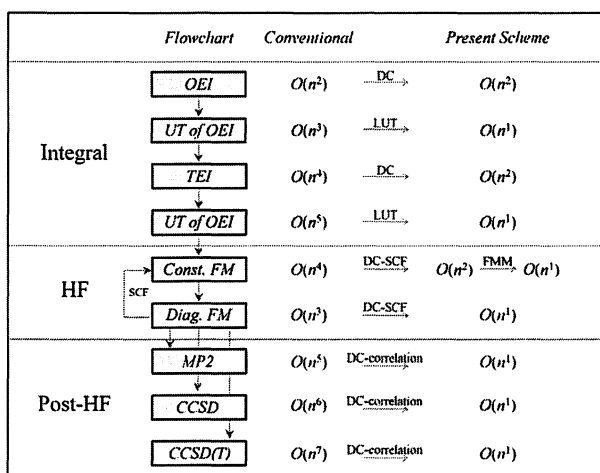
| | Flowchart | Conventional | | Present Scheme |
|---|---|---|---|---|
| Integral | OEI | $O(n^2)$ | DC | $O(n^2)$ |
| | UT of OEI | $O(n^3)$ | LUT | $O(n^1)$ |
| | TEI | $O(n^4)$ | DC | $O(n^2)$ |
| | UT of OEI | $O(n^5)$ | LUT | $O(n^1)$ |
| HF | Const. FM | $O(n^4)$ | DC-SCF | $O(n^2) \xrightarrow{FMM} O(n^1)$ |
| | Diag. FM | $O(n^3)$ | DC-SCF | $O(n^1)$ |
| Post-HF | MP2 | $O(n^5)$ | DC-correlation | $O(n^1)$ |
| | CCSD | $O(n^6)$ | DC-correlation | $O(n^1)$ |
| | CCSD(T) | $O(n^7)$ | DC-correlation | $O(n^1)$ |

SCF